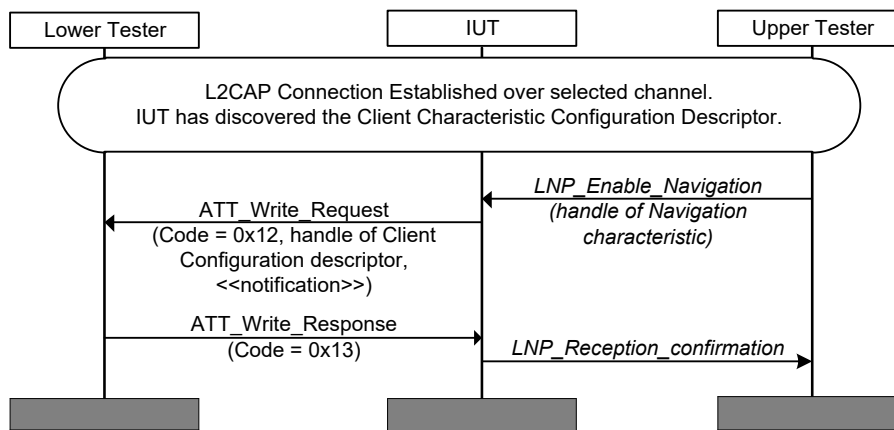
Lower Tester

IUT

Upper Tester

L2CAP Connection Established over selected channel.
IUT has discovered the Client Characteristic Configuration Descriptor.

LNP_Enable_Navigation
(handle of Navigation characteristic)

ATT_Write_Request
(Code = 0x12, handle of Client Configuration descriptor, <<notification>>)

ATT_Write_Response
(Code = 0x13)

LNP_Reception_confirmation